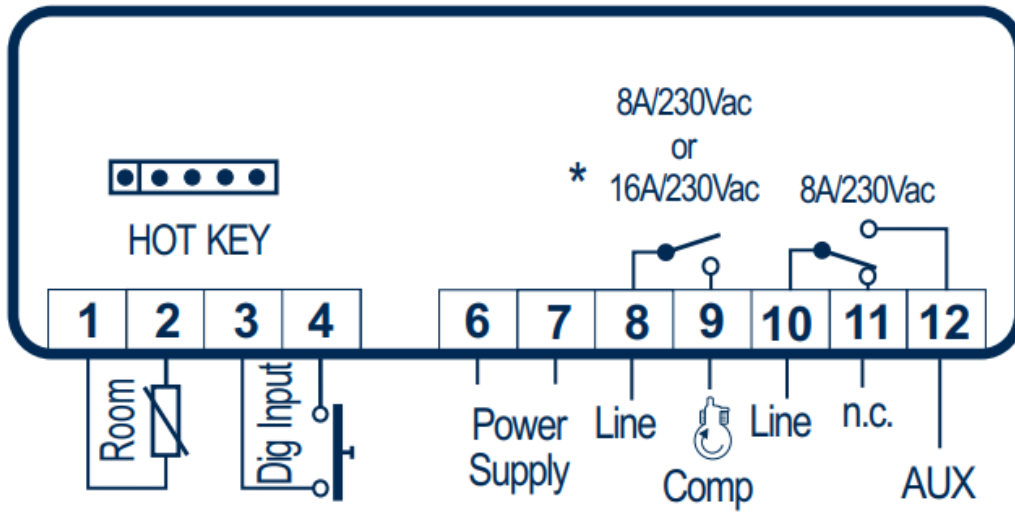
8A/230Vac
or
* 16A/230Vac

8A/230Vac

HOT KEY

| 1 | 2 | 3 | 4 |
|---|---|---|---|

| 6 | 7 | 8 | 9 | 10 | 11 | 12 |
|---|---|---|---|---|---|---|

Room

Dig Input

Power Supply

Line

Comp

Line

n.c.

AUX